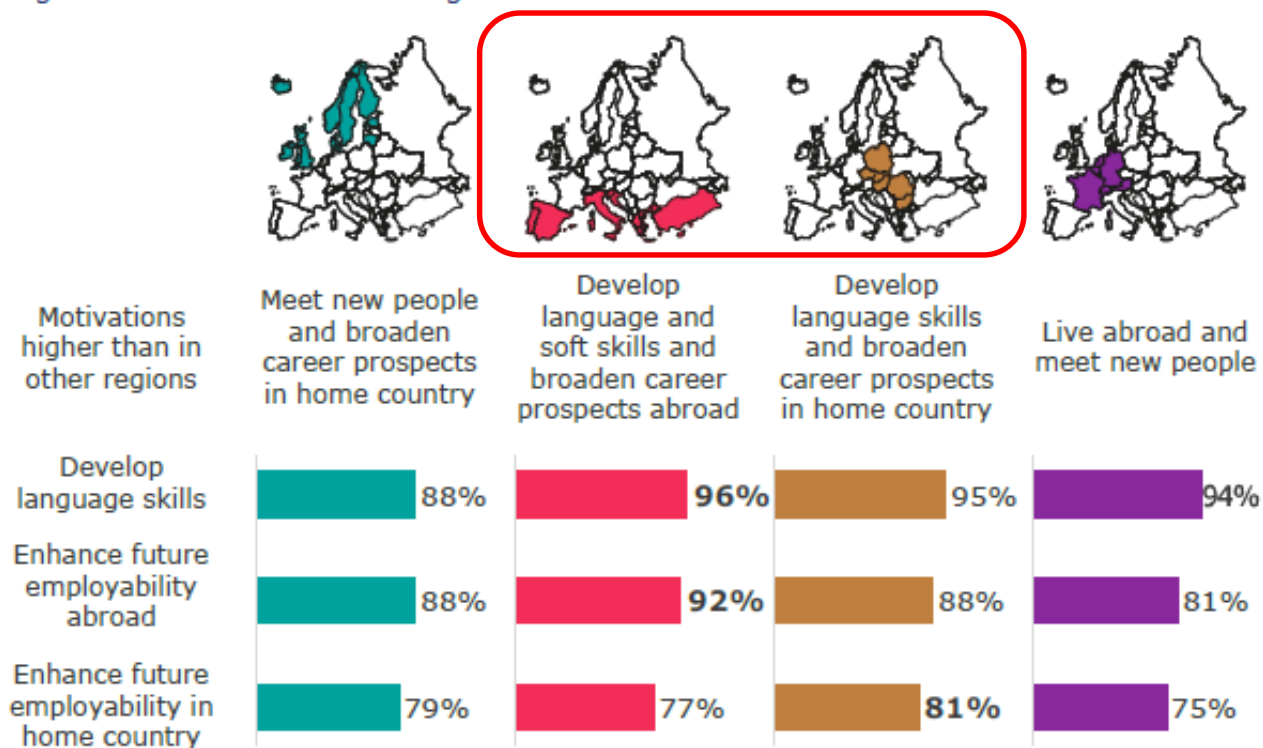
Motivations higher than in other regions

Meet new people and broaden career prospects in home country

Develop language and soft skills and broaden career prospects abroad

Develop language skills and broaden career prospects in home country

Live abroad and meet new people

| | | | | |
|---|---|---|---|---|
| Develop language skills | 88% | **96%** | 95% | 94% |
| Enhance future employability abroad | 88% | **92%** | 88% | 81% |
| Enhance future employability in home country | 79% | 77% | **81%** | 75% |